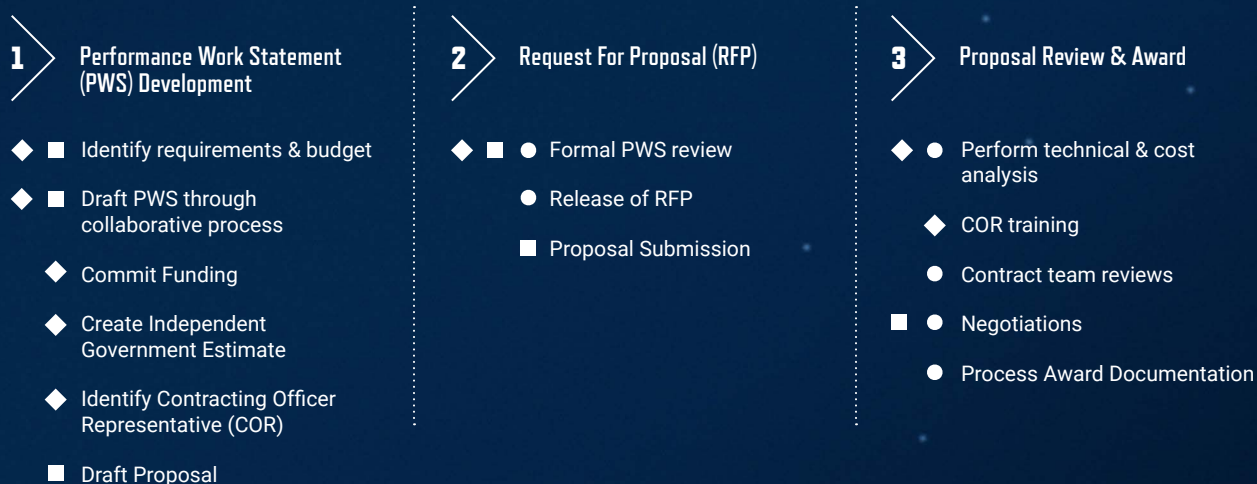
1 Performance Work Statement (PWS) Development

Identify requirements & budget

Draft PWS through collaborative process

Commit Funding

Create Independent Government Estimate

Identify Contracting Officer Representative (COR)

Draft Proposal

2 Request For Proposal (RFP)

Formal PWS review

Release of RFP

Proposal Submission

3 Proposal Review & Award

Perform technical & cost analysis

COR training

Contract team reviews

Negotiations

Process Award Documentation